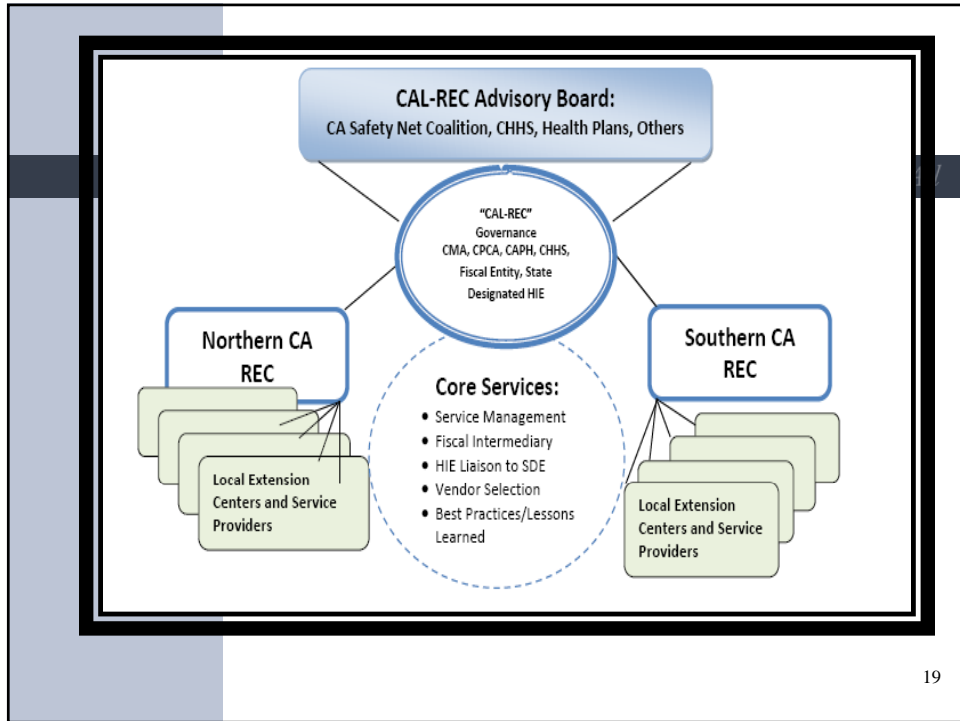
CAL-REC Advisory Board:
CA Safety Net Coalition, CHHS, Health Plans, Others

"CAL-REC"
Governance
CMA, CPCA, CAPH, CHHS, Fiscal Entity, State Designated HIE

Northern CA REC

Local Extension Centers and Service Providers

Core Services:
• Service Management
• Fiscal Intermediary
• HIE Liaison to SDE
• Vendor Selection
• Best Practices/Lessons Learned

Southern CA REC

Local Extension Centers and Service Providers

19